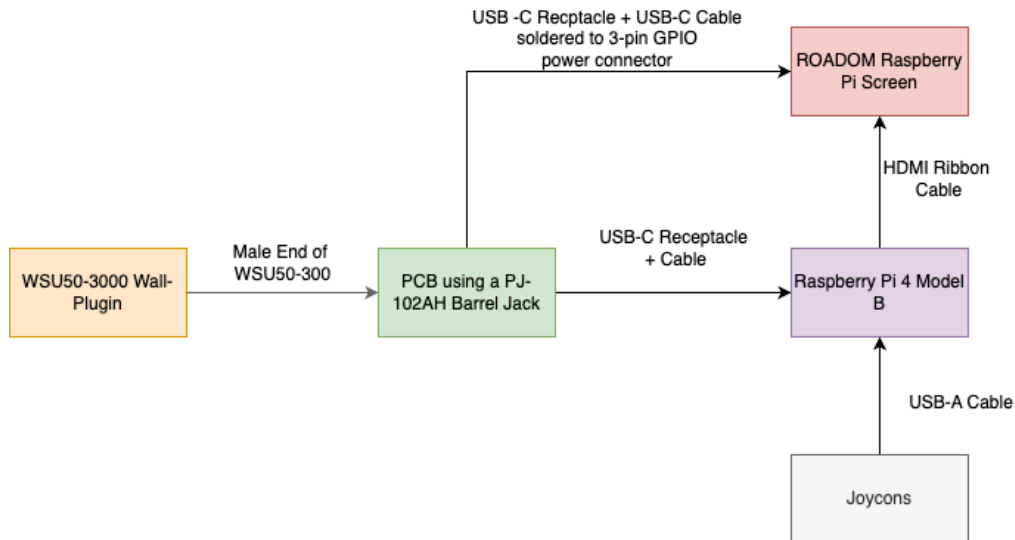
USB -C Recptacle + USB-C Cable soldered to 3-pin GPIO power connector

ROADOM Raspberry Pi Screen

HDMI Ribbon Cable

WSU50-3000 Wall-Plugin

Male End of WSU50-300

PCB using a PJ-102AH Barrel Jack

USB-C Receptacle + Cable

Raspberry Pi 4 Model B

USB-A Cable

Joycons